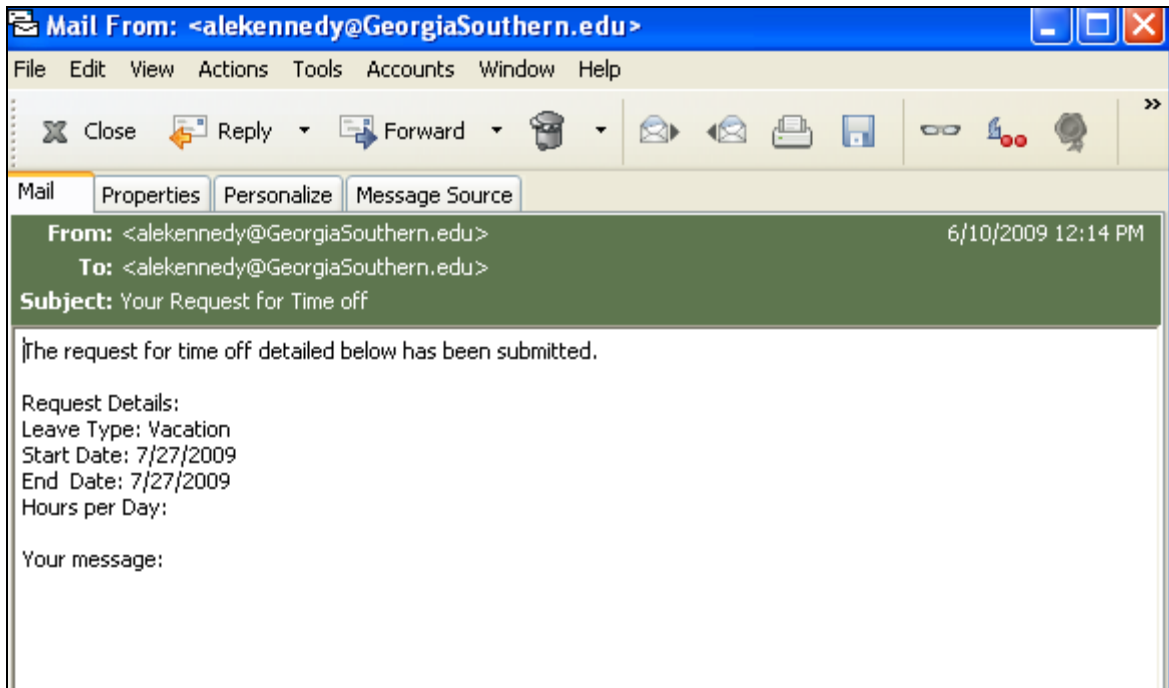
Mail From: <alekennedy@GeorgiaSouthern.edu>

File Edit View Actions Tools Accounts Window Help

Close Reply Forward

Mail Properties Personalize Message Source

From: <alekennedy@GeorgiaSouthern.edu> 6/10/2009 12:14 PM
To: <alekennedy@GeorgiaSouthern.edu>
Subject: Your Request for Time off

The request for time off detailed below has been submitted.

Request Details:
Leave Type: Vacation
Start Date: 7/27/2009
End Date: 7/27/2009
Hours per Day:

Your message: